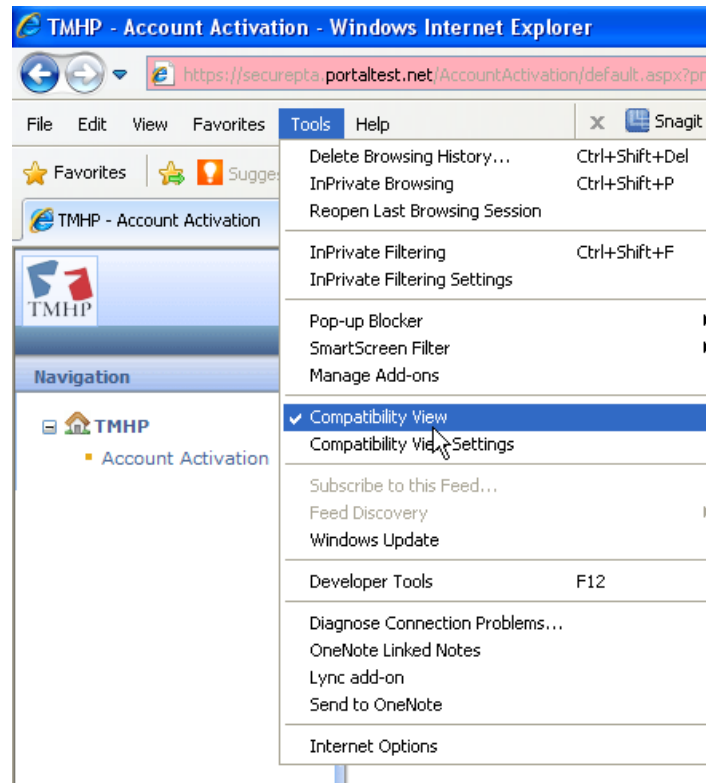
TMHP - Account Activation - Windows Internet Explorer

https://securepta.portaltest.net/AccountActivation/default.aspx?p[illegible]

File Edit View Favorites Tools Help

Snagit

Favorites Sugges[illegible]

TMHP - Account Activation

TMHP

Navigation

TMHP

Account Activation

Delete Browsing History... Ctrl+Shift+Del
InPrivate Browsing Ctrl+Shift+P
Reopen Last Browsing Session

InPrivate Filtering Ctrl+Shift+F
InPrivate Filtering Settings

Pop-up Blocker
SmartScreen Filter
Manage Add-ons

Compatibility View
Compatibility View Settings

Subscribe to this Feed...
Feed Discovery
Windows Update

Developer Tools F12

Diagnose Connection Problems...
OneNote Linked Notes
Lync add-on
Send to OneNote

Internet Options